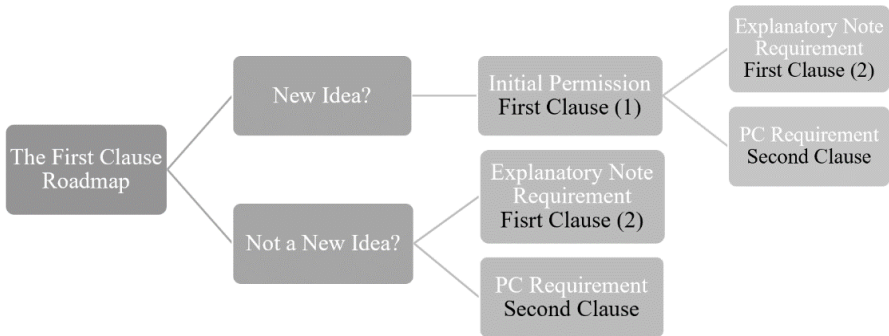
The First Clause Roadmap

New Idea?

Initial Permission
First Clause (1)

Explanatory Note Requirement
First Clause (2)

PC Requirement
Second Clause

Not a New Idea?

Explanatory Note Requirement
Fisrt Clause (2)

PC Requirement
Second Clause